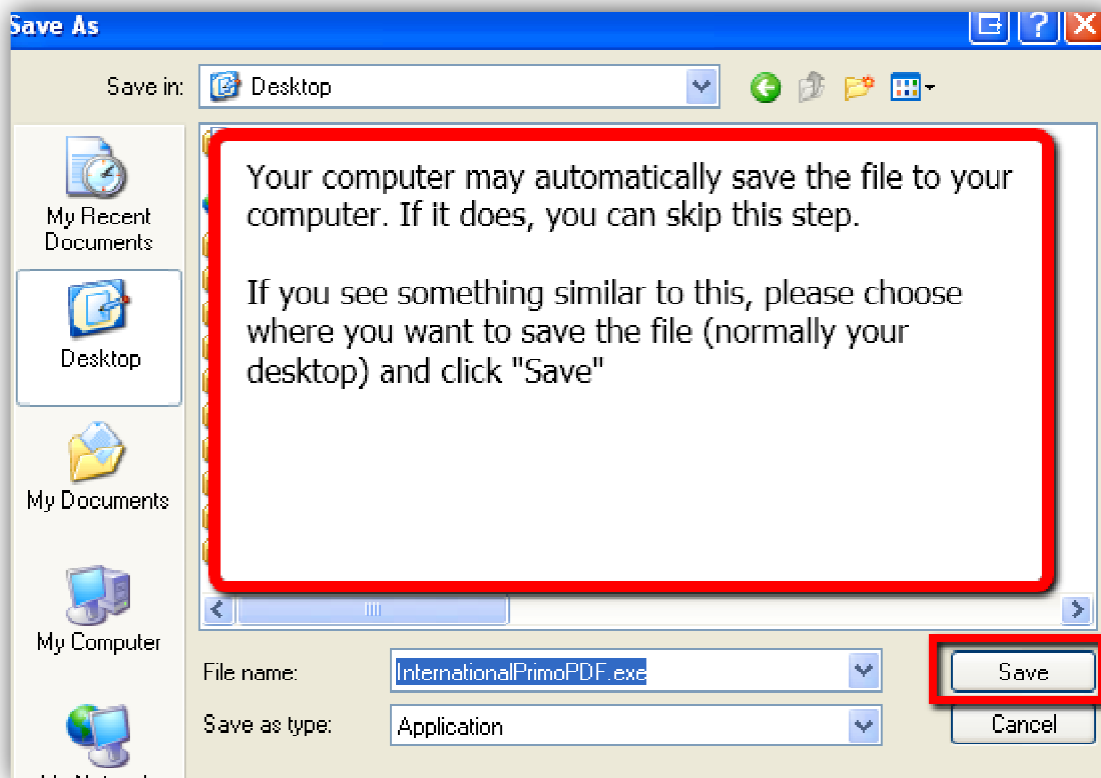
Save As

Save in: Desktop

My Recent Documents

Desktop

My Documents

My Computer

Your computer may automatically save the file to your computer. If it does, you can skip this step.

If you see something similar to this, please choose where you want to save the file (normally your desktop) and click "Save"

File name: InternationalPrimoPDF.exe

Save as type: Application

Save

Cancel